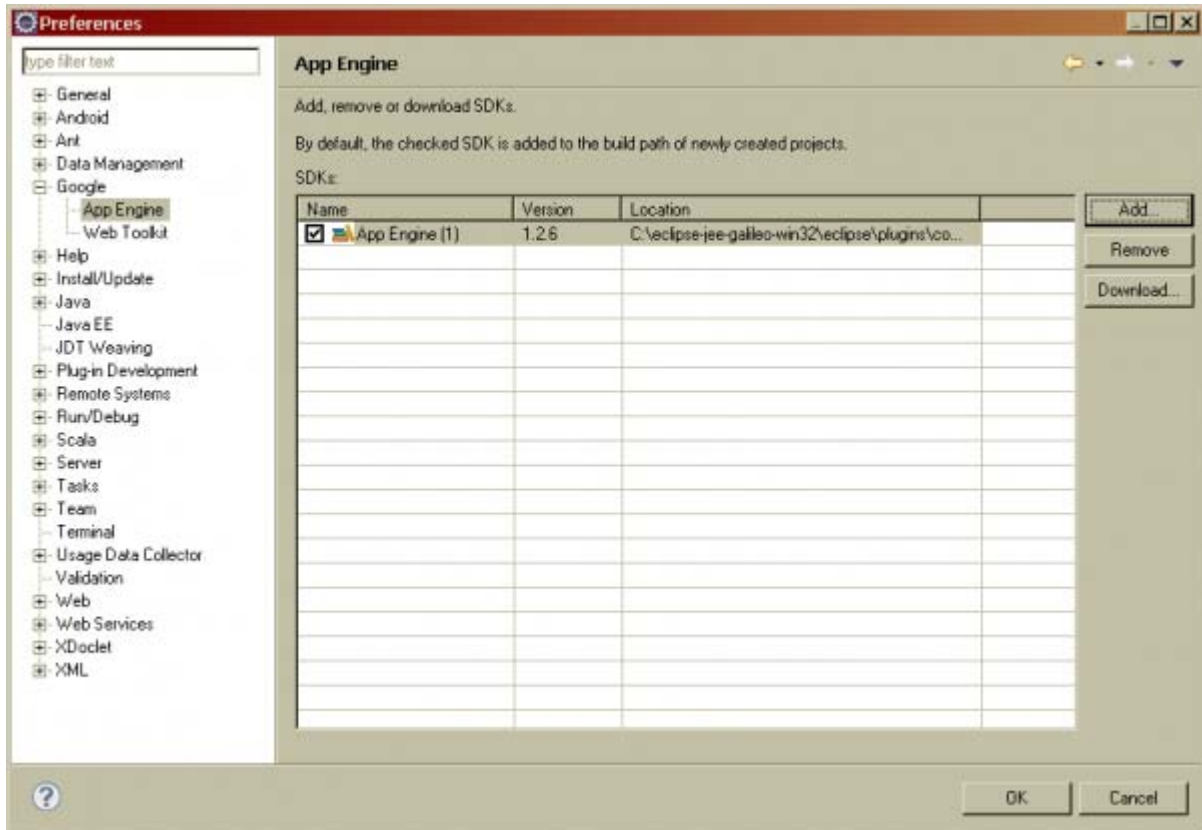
Preferences

type filter text

General
Android
Ant
Data Management
Google
App Engine
Web Toolkit
Help
Install/Update
Java
Java EE
JDT Weaving
Plug-in Development
Remote Systems
Run/Debug
Scala
Server
Tasks
Team
Terminal
Usage Data Collector
Validation
Web
Web Services
XDoclet
XML

App Engine

Add, remove or download SDKs.

By default, the checked SDK is added to the build path of newly created projects.

SDKs:

| Name | Version | Location |
|---|---|---|
| ☑ App Engine (1) | 1.2.6 | C:\eclipse-jee-galileo-win32\eclipse\plugins\co... |

Add...
Remove
Download...

OK
Cancel